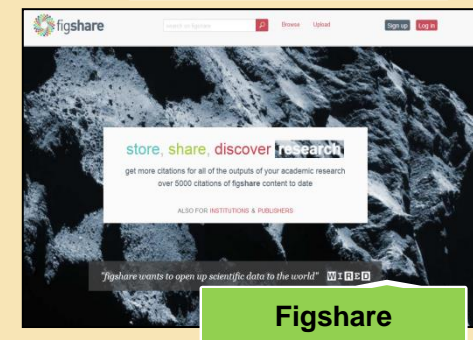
figshare

Search on figshare

Browse Upload

Sign up Log in

store, share, discover research

get more citations for all of the outputs of your academic research over 5000 citations of figshare content to date

ALSO FOR INSTITUTIONS & PUBLISHERS

"figshare wants to open up scientific data to the world" WIRED

Figshare